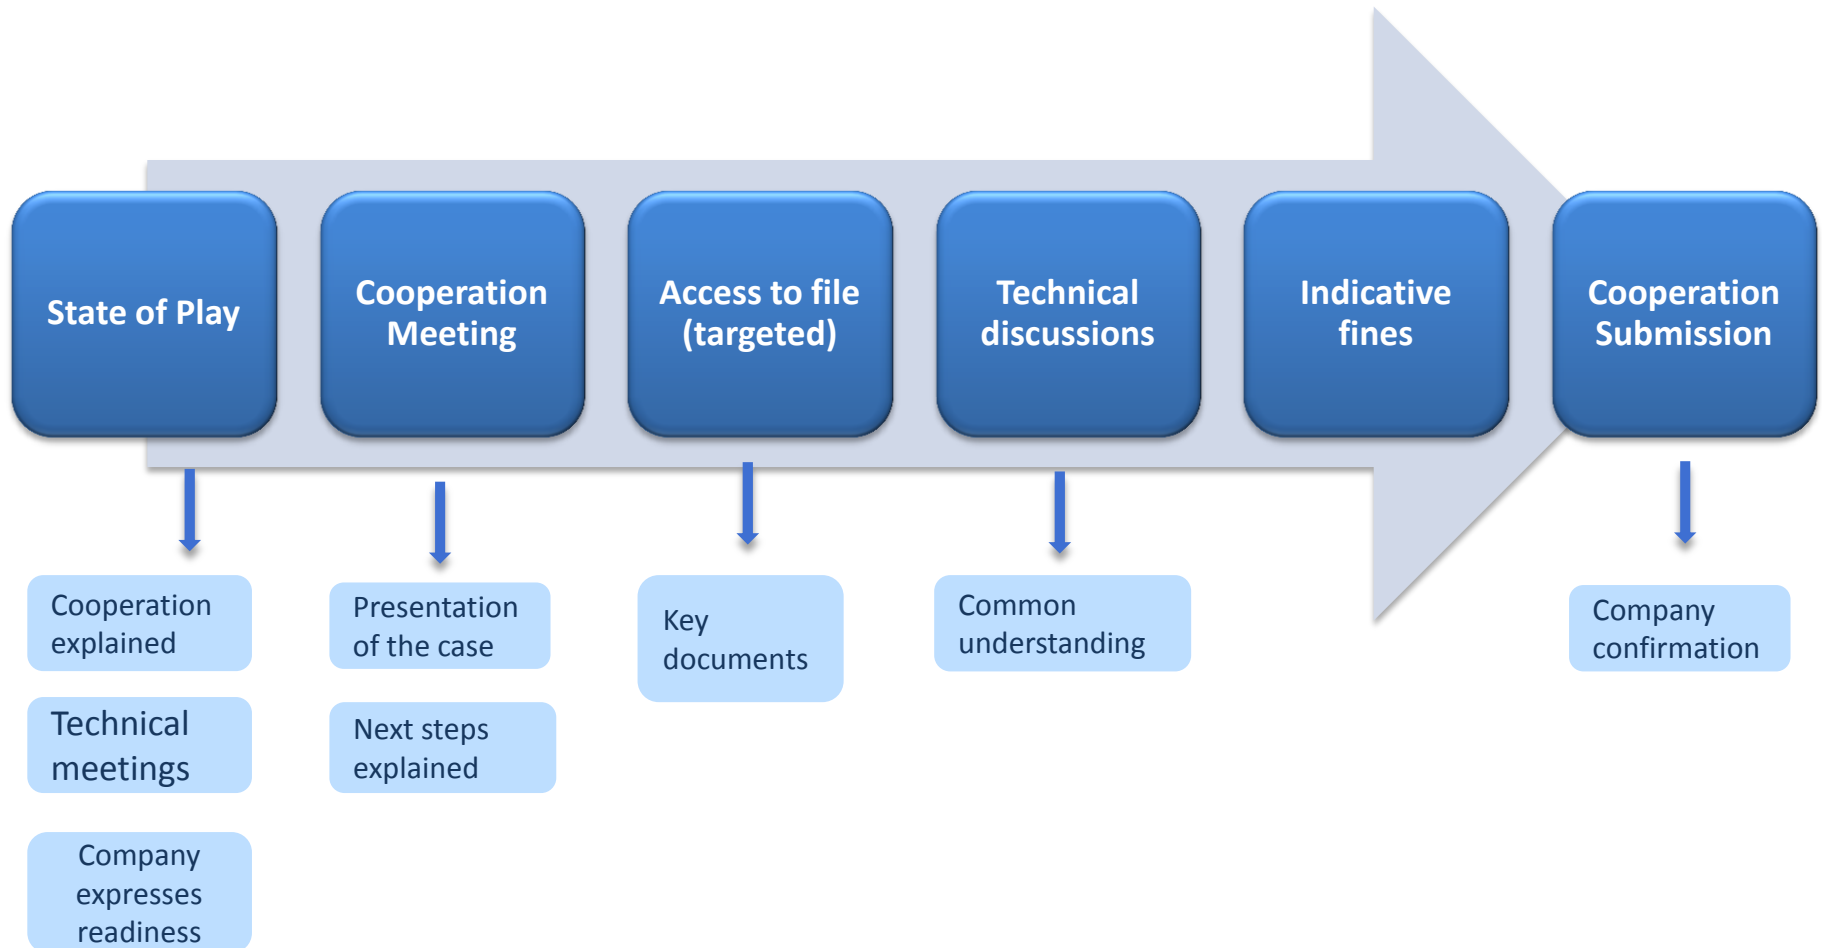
State of Play

Cooperation explained

Technical meetings

Company expresses readiness

Cooperation Meeting

Presentation of the case

Next steps explained

Access to file (targeted)

Key documents

Technical discussions

Common understanding

Indicative fines

Cooperation Submission

Company confirmation